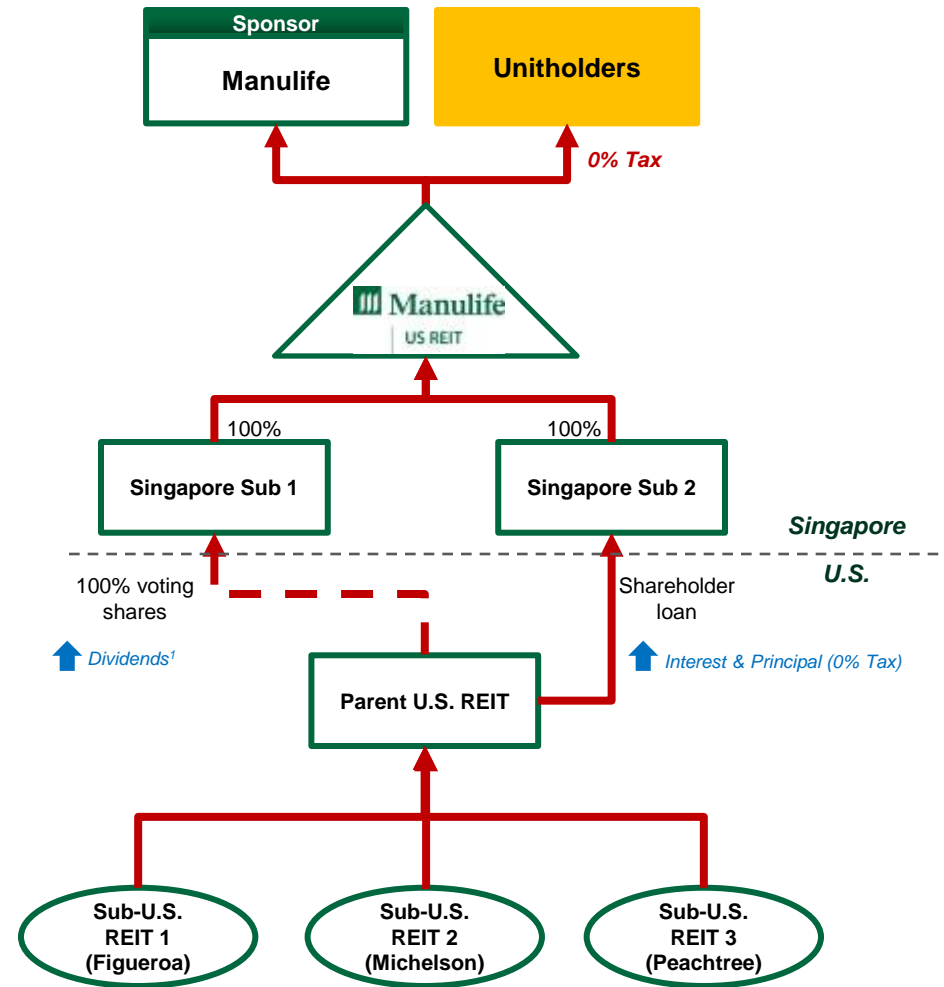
Sponsor

Manulife

Unitholders

0% Tax

Manulife
US REIT

100%

100%

Singapore Sub 1

Singapore Sub 2

Singapore

U.S.

100% voting shares

Dividends$^1$

Shareholder loan

Interest & Principal (0% Tax)

Parent U.S. REIT

Sub-U.S. REIT 1 (Figueroa)

Sub-U.S. REIT 2 (Michelson)

Sub-U.S. REIT 3 (Peachtree)